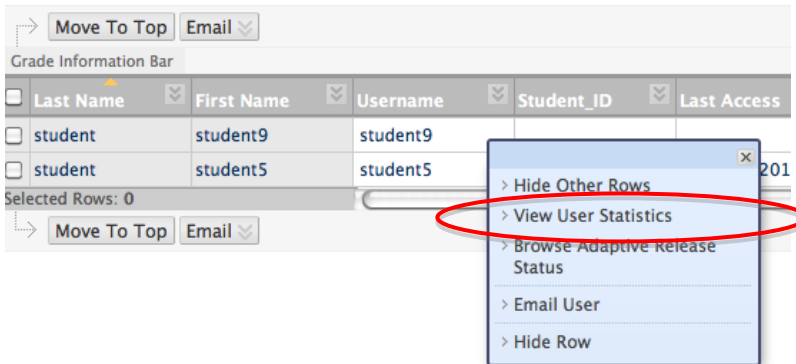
Move To Top Email

Grade Information Bar

| Last Name | First Name | Username | Student_ID | Last Access |
|---|---|---|---|---|
| student | student9 | student9 | | |
| student | student5 | student5 | | 201 |

Selected Rows: 0

Move To Top Email

×

Hide Other Rows

View User Statistics

Browse Adaptive Release Status

Email User

Hide Row